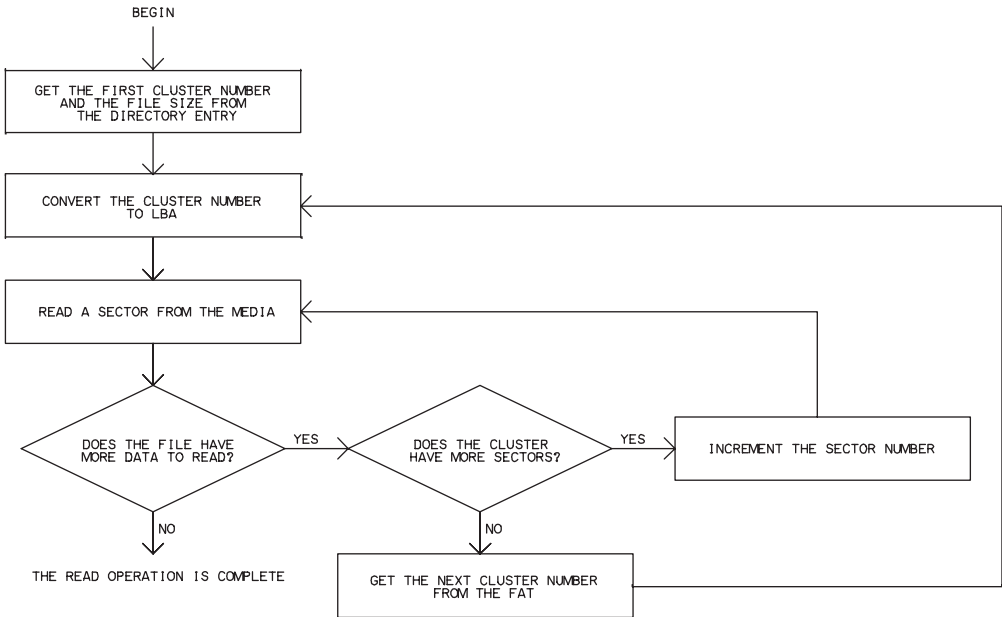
BEGIN

GET THE FIRST CLUSTER NUMBER AND THE FILE SIZE FROM THE DIRECTORY ENTRY

CONVERT THE CLUSTER NUMBER TO LBA

READ A SECTOR FROM THE MEDIA

DOES THE FILE HAVE MORE DATA TO READ?

YES

DOES THE CLUSTER HAVE MORE SECTORS?

YES

INCREMENT THE SECTOR NUMBER

NO

NO

THE READ OPERATION IS COMPLETE

GET THE NEXT CLUSTER NUMBER FROM THE FAT